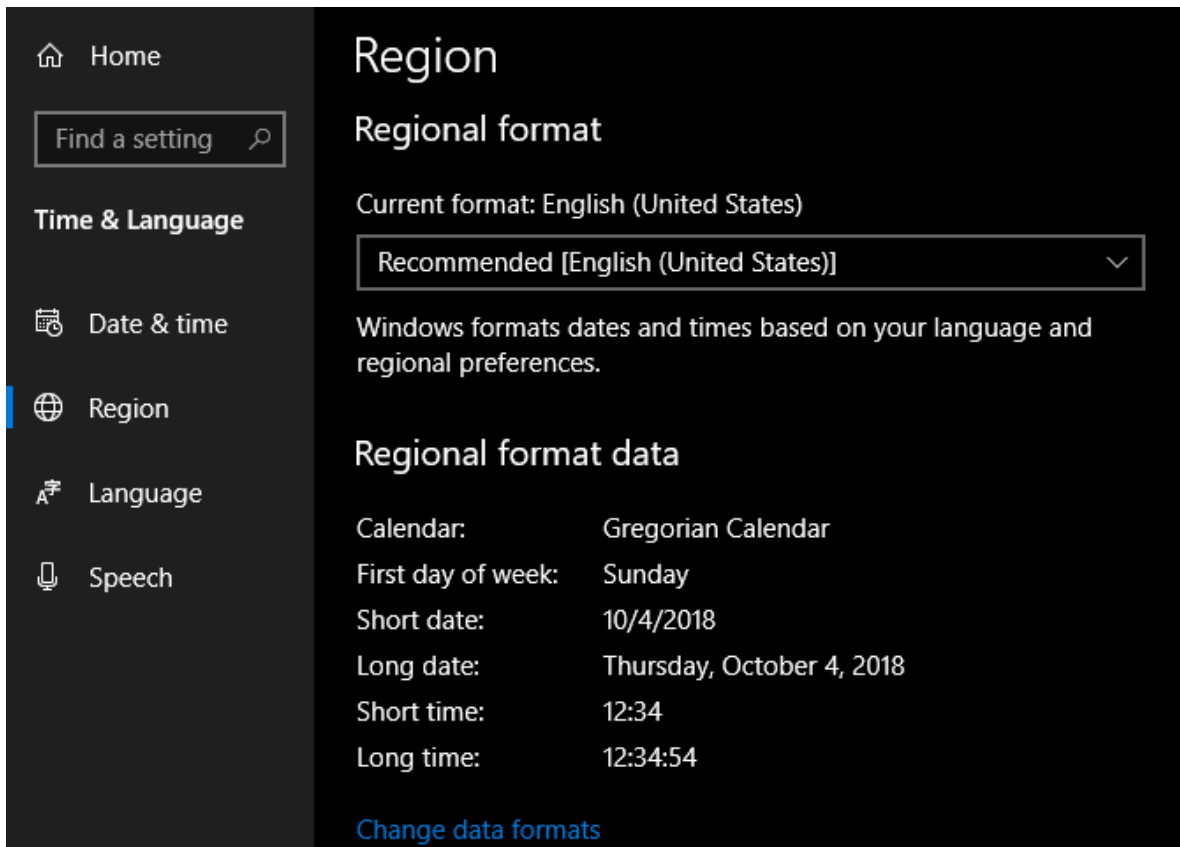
Home

Find a setting

Time & Language

Date & time

Region

Language

Speech

Region

Regional format

Current format: English (United States)

Recommended [English (United States)]

Windows formats dates and times based on your language and regional preferences.

Regional format data

| | |
|---|---|
| Calendar: | Gregorian Calendar |
| First day of week: | Sunday |
| Short date: | 10/4/2018 |
| Long date: | Thursday, October 4, 2018 |
| Short time: | 12:34 |
| Long time: | 12:34:54 |

Change data formats